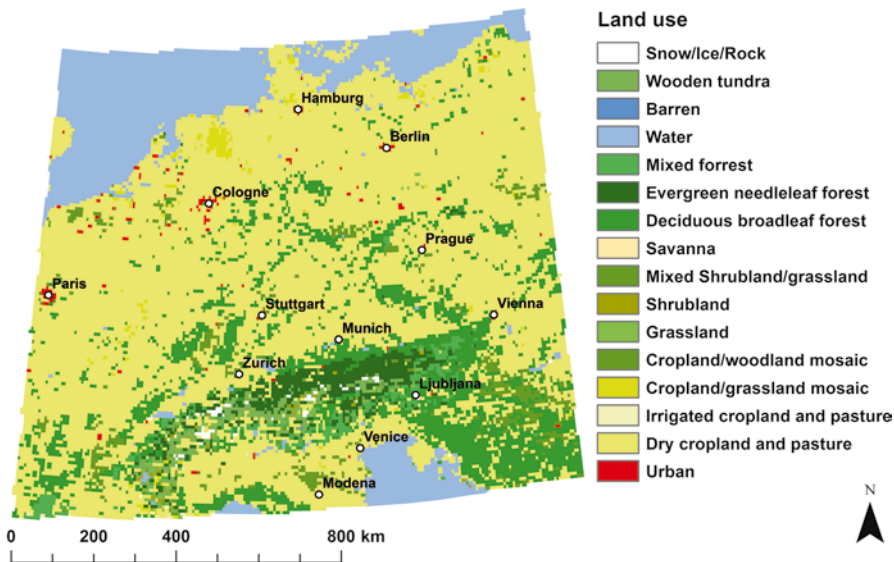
Hamburg
Berlin
Cologne
Prague
Paris
Stuttgart
Vienna
Munich
Zurich
Ljubljana
Venice
Modena

0 200 400 800 km

N

Land use
Snow/Ice/Rock
Wooden tundra
Barren
Water
Mixed forrest
Evergreen needleleaf forest
Deciduous broadleaf forest
Savanna
Mixed Shrubland/grassland
Shrubland
Grassland
Cropland/woodland mosaic
Cropland/grassland mosaic
Irrigated cropland and pasture
Dry cropland and pasture
Urban